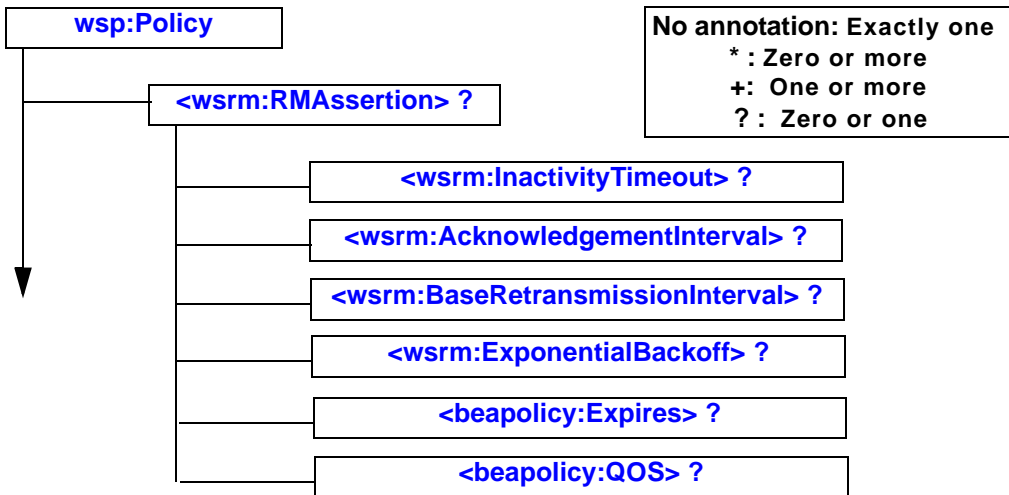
wsp:Policy

No annotation: Exactly one
* : Zero or more
+: One or more
? : Zero or one

<wsrm:RMAssertion> ?

<wsrm:InactivityTimeout> ?

<wsrm:AcknowledgementInterval> ?

<wsrm:BaseRetransmissionInterval> ?

<wsrm:ExponentialBackoff> ?

<beapolicy:Expires> ?

<beapolicy:QOS> ?